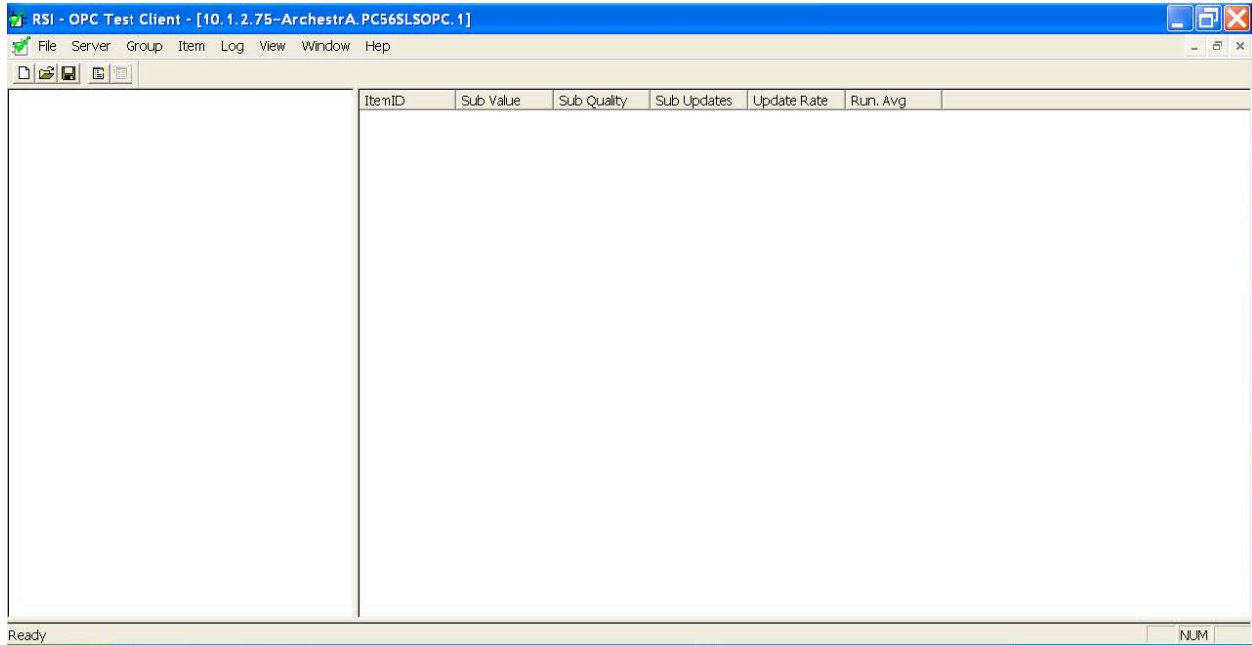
RSI - OPC Test Client - [10.1.2.75-ArchestrA.PC56SLSOPC.1]

File Server Group Item Log View Window Hep

| ItemID | Sub Value | Sub Quality | Sub Updates | Update Rate | Run. Avg |
|---|---|---|---|---|---|

Ready

NUM